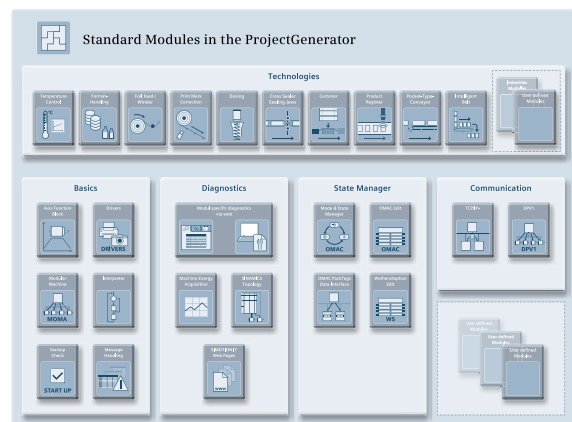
Standard Modules in the ProjectGenerator

Technologies

Temperature Control

Format Handling

Roll Feed / Winder

Print Mark Correction

Dosing

Cross Sealer Sealing Jaws

Cutter

Product Register

Product Type Conveyor

Intelligent Belt

Industry Modules

User-defined Modules

Basics

Axis Function Block

Drivers

DRIVERS

Modular Machine

MOMA

Interpreter

Startup Check

START UP

Message Handling

Diagnostics

Module specific diagnostics via web

Machine Energy Acquisition

SINAMICS Topology

SIMATIC Web Pages

WWW

State Manager

Mode & State Manager

OMAC

OMAC S88

OMAC

OMAC PackTags Data Interface

Weihenstephan S88

WS

Communication

TCP/IP

DPV1

DPV1

User-defined Modules

User-defined Modules

User-defined Modules